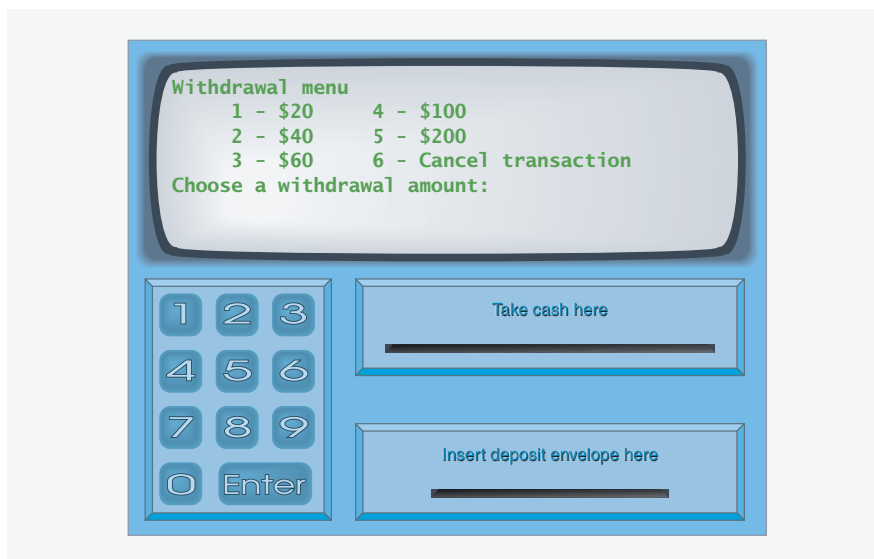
Withdrawal menu

1 - \$20    4 - \$100

2 - \$40    5 - \$200

3 - \$60    6 - Cancel transaction

Choose a withdrawal amount:

Take cash here

1 2 3

4 5 6

7 8 9

0 Enter

Insert deposit envelope here